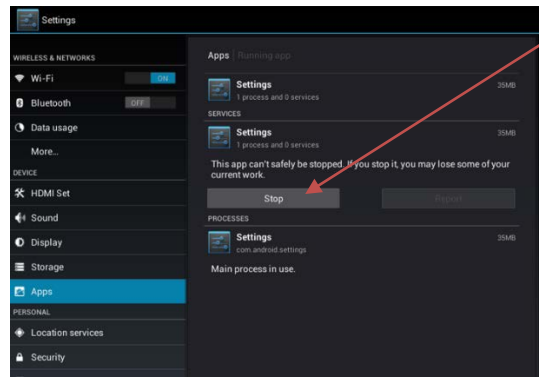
Settings

WIRELESS & NETWORKS
Wi-Fi ON
Bluetooth OFF
Data usage
More...
DEVICE
HDMI Set
Sound
Display
Storage
Apps
PERSONAL
Location services
Security

Apps | Running app

Settings
1 process and 0 services
35MB

SERVICES

Settings
1 process and 0 services
35MB

This app can't safely be stopped. If you stop it, you may lose some of your current work.

Stop
Report

PROCESSES

Settings
com.android.settings
35MB

Main process in use.